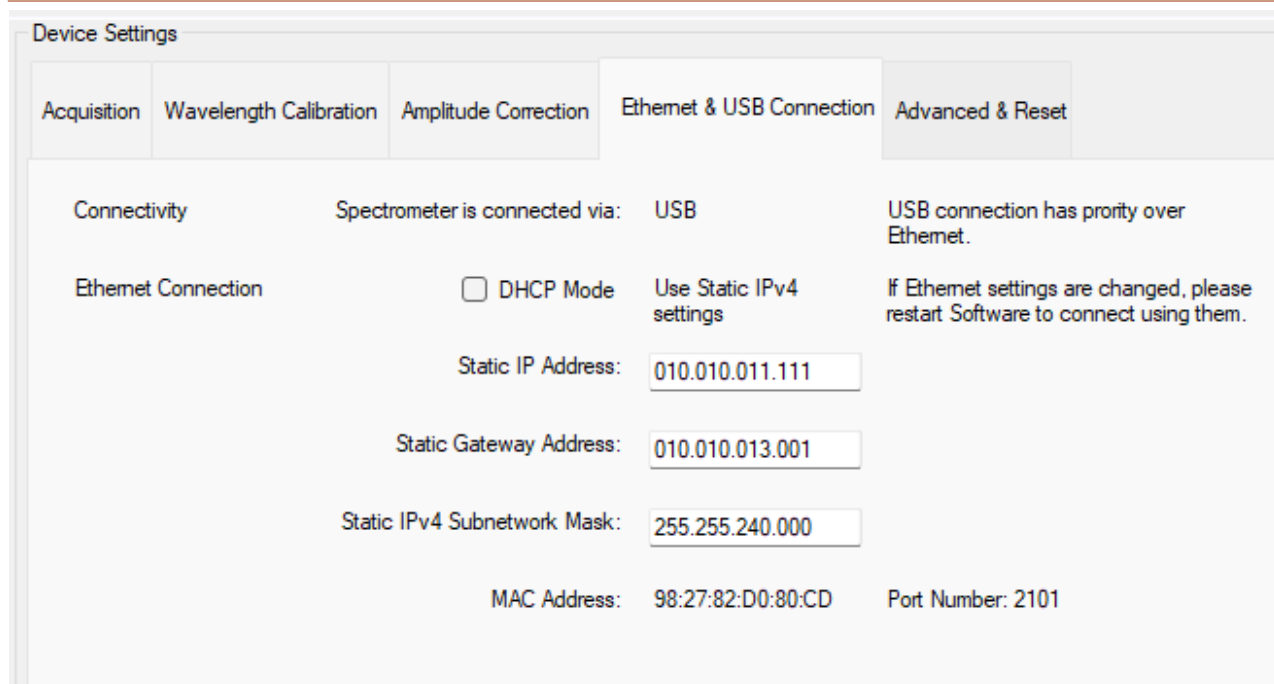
Device Settings

Acquisition | Wavelength Calibration | Amplitude Correction | Ethernet & USB Connection | Advanced & Reset

Connectivity

Spectrometer is connected via: USB

USB connection has prority over Ethernet.

Ethernet Connection

DHCP Mode

Use Static IPv4 settings

If Ethernet settings are changed, please restart Software to connect using them.

Static IP Address: 010.010.011.111

Static Gateway Address: 010.010.013.001

Static IPv4 Subnetwork Mask: 255.255.240.000

MAC Address: 98:27:82:D0:80:CD

Port Number: 2101